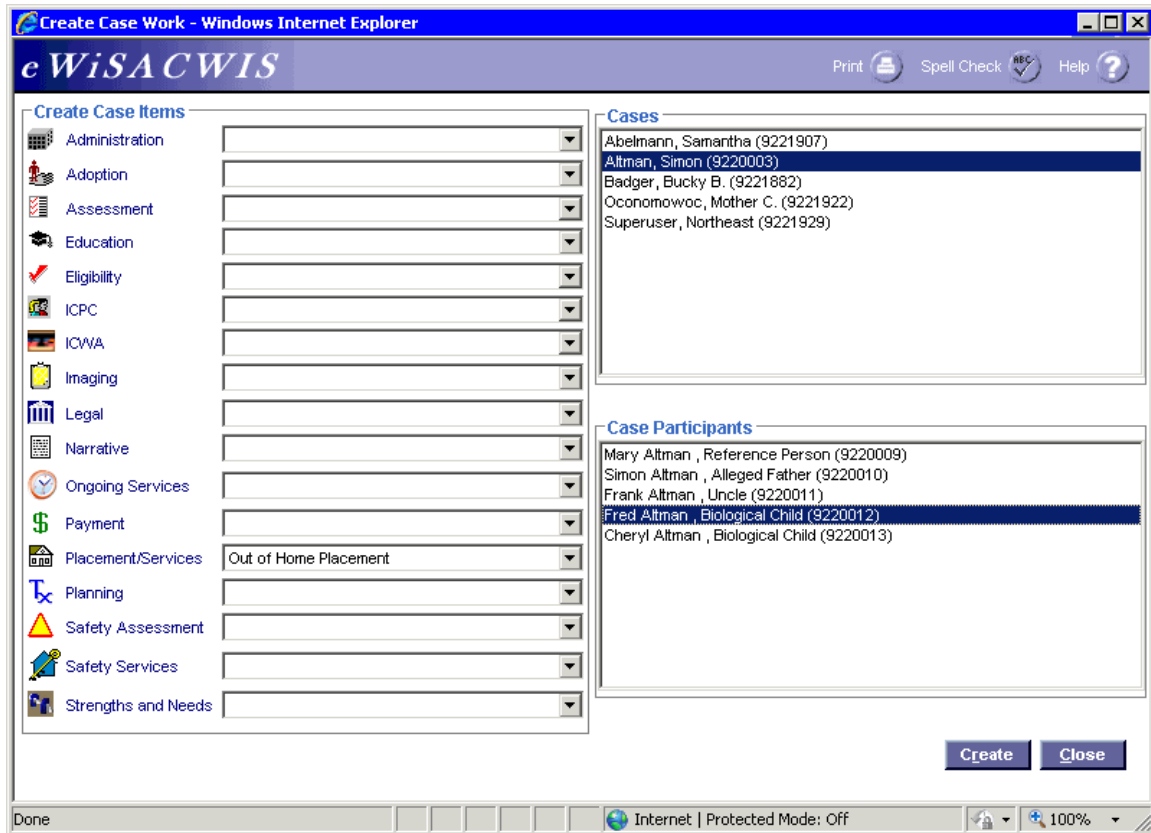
Create Case Work - Windows Internet Explorer

eWiSACWIS

Print Spell Check Help

Create Case Items

Administration
Adoption
Assessment
Education
Eligibility
ICPC
ICWA
Imaging
Legal
Narrative
Ongoing Services
Payment
Placement/Services Out of Home Placement
Planning
Safety Assessment
Safety Services
Strengths and Needs

Cases

Abelmann, Samantha (9221907)
Altman, Simon (9220003)
Badger, Bucky B. (9221882)
Oconomowoc, Mother C. (9221922)
Superuser, Northeast (9221929)

Case Participants

Mary Altman , Reference Person (9220009)
Simon Altman , Alleged Father (9220010)
Frank Altman , Uncle (9220011)
Fred Altman , Biological Child (9220012)
Cheryl Altman , Biological Child (9220013)

Create Close

Done Internet | Protected Mode: Off 100%